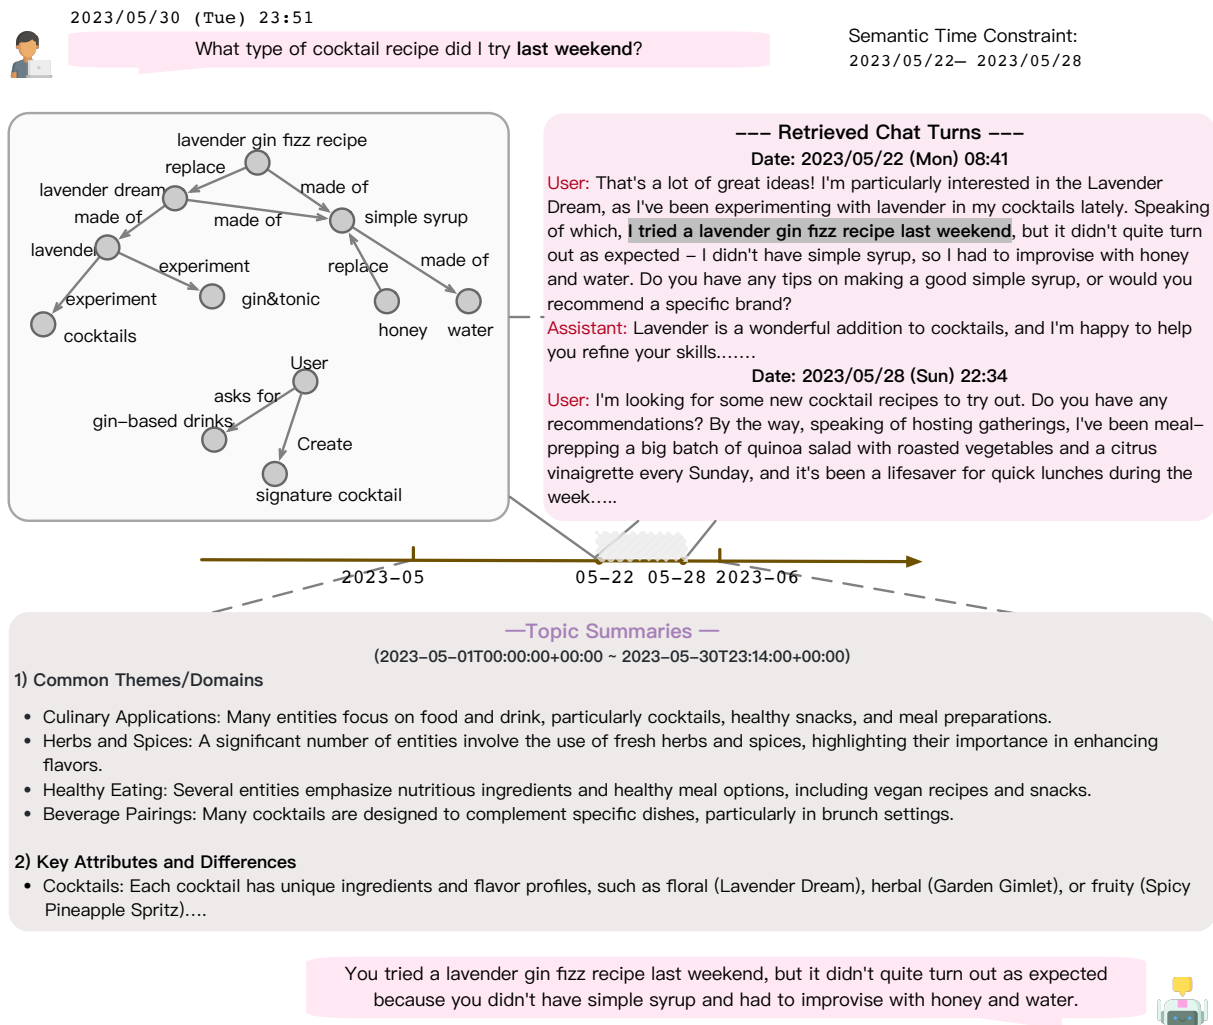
2023/05/30 (Tue) 23:51

What type of cocktail recipe did I try **last weekend**?

Semantic Time Constraint:
2023/05/22— 2023/05/28

lavender gin fizz recipe
replace
lavender dream
made of
made of
made of
simple syrup
lavender
experiment
replace
made of
experiment
gin&tonic
honey
water
cocktails

User
asks for
gin-based drinks
Create
signature cocktail

--- Retrieved Chat Turns ---
Date: 2023/05/22 (Mon) 08:41
User: That's a lot of great ideas! I'm particularly interested in the Lavender Dream, as I've been experimenting with lavender in my cocktails lately. Speaking of which, **I tried a lavender gin fizz recipe last weekend**, but it didn't quite turn out as expected – I didn't have simple syrup, so I had to improvise with honey and water. Do you have any tips on making a good simple syrup, or would you recommend a specific brand?
Assistant: Lavender is a wonderful addition to cocktails, and I'm happy to help you refine your skills.......
Date: 2023/05/28 (Sun) 22:34
User: I'm looking for some new cocktail recipes to try out. Do you have any recommendations? By the way, speaking of hosting gatherings, I've been meal-prepping a big batch of quinoa salad with roasted vegetables and a citrus vinaigrette every Sunday, and it's been a lifesaver for quick lunches during the week.....

2023-05
05-22 05-28 2023-06

—Topic Summaries —
(2023-05-01T00:00:00+00:00 ~ 2023-05-30T23:14:00+00:00)

1) Common Themes/Domains

• Culinary Applications: Many entities focus on food and drink, particularly cocktails, healthy snacks, and meal preparations.
• Herbs and Spices: A significant number of entities involve the use of fresh herbs and spices, highlighting their importance in enhancing flavors.
• Healthy Eating: Several entities emphasize nutritious ingredients and healthy meal options, including vegan recipes and snacks.
• Beverage Pairings: Many cocktails are designed to complement specific dishes, particularly in brunch settings.

2) Key Attributes and Differences
• Cocktails: Each cocktail has unique ingredients and flavor profiles, such as floral (Lavender Dream), herbal (Garden Gimlet), or fruity (Spicy Pineapple Spritz)....

You tried a lavender gin fizz recipe last weekend, but it didn't quite turn out as expected because you didn't have simple syrup and had to improvise with honey and water.